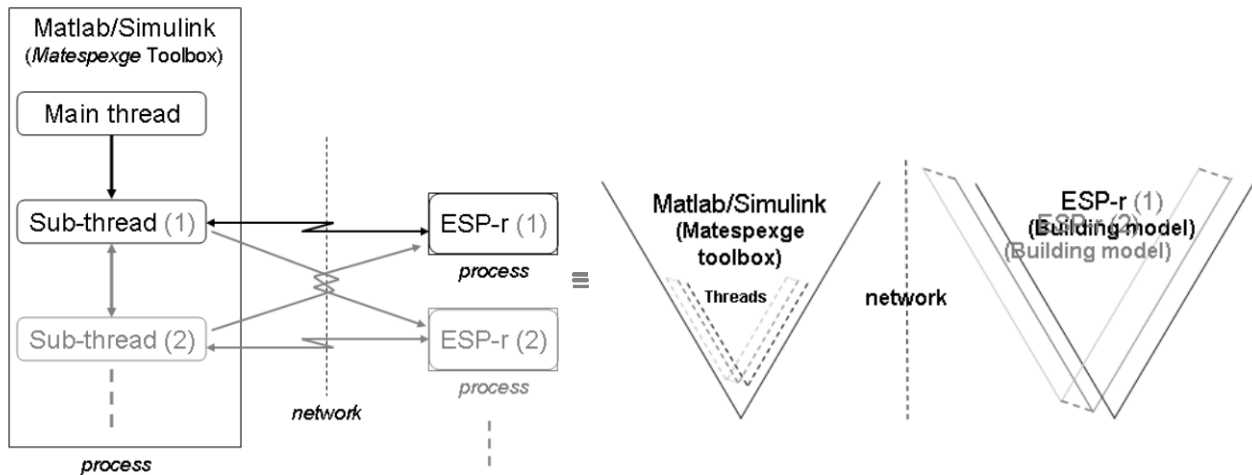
Matlab/Simulink
(*Matespexge* Toolbox)

Main thread

Sub-thread (1)

Sub-thread (2)

process

network

ESP-r (1)

process

ESP-r (2)

process

≡

Matlab/Simulink
(Matespexge toolbox)

Threads

network

ESP-r (1)
(Building model)

ESP-r (2)
(Building model)